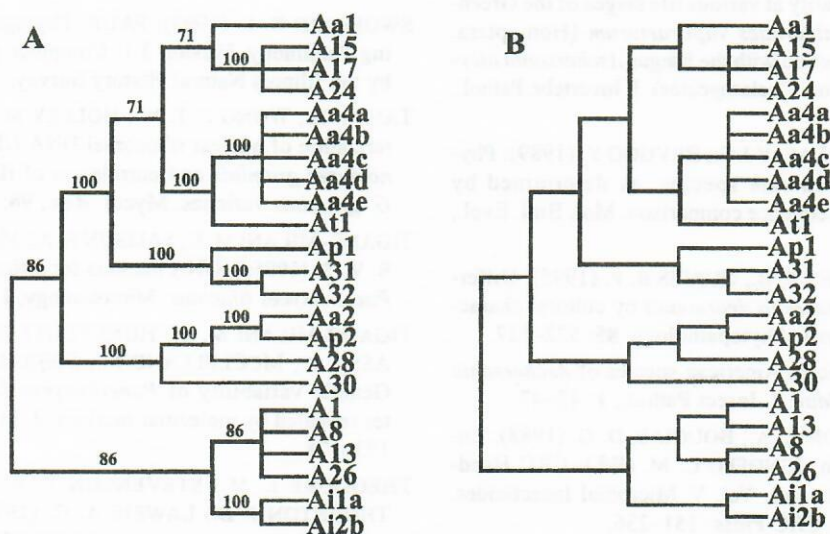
A

71
100
71
100
100
100
100
86
100
100
100
100
86
86
100

Aa1
A15
A17
A24
Aa4a
Aa4b
Aa4c
Aa4d
Aa4e
At1
Ap1
A31
A32
Aa2
Ap2
A28
A30
A1
A8
A13
A26
Ai1a
Ai2b

B

Aa1
A15
A17
A24
Aa4a
Aa4b
Aa4c
Aa4d
Aa4e
At1
Ap1
A31
A32
Aa2
Ap2
A28
A30
A1
A13
A8
A26
Ai1a
Ai2b